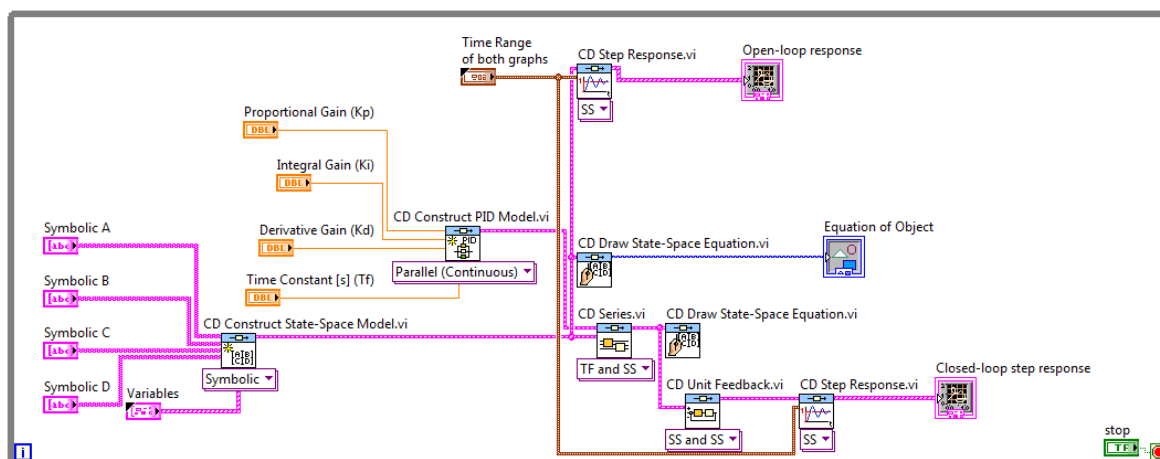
Time Range of both graphs

CD Step Response.vi

Open-loop response

SS

Proportional Gain (Kp)

DBL

Integral Gain (Ki)

DBL

CD Construct PID Model.vi

PID

Equation of Object

Derivative Gain (Kd)

DBL

CD Draw State-Space Equation.vi

Symbolic A

abc

Symbolic B

abc

Parallel (Continuous)

Time Constant [s] (Tf)

DBL

CD Series.vi

CD Draw State-Space Equation.vi

Symbolic C

abc

CD Construct State-Space Model.vi

Symbolic

TF and SS

Closed-loop step response

Symbolic D

abc

Variables

CD Unit Feedback.vi

CD Step Response.vi

SS and SS

SS

stop

TF